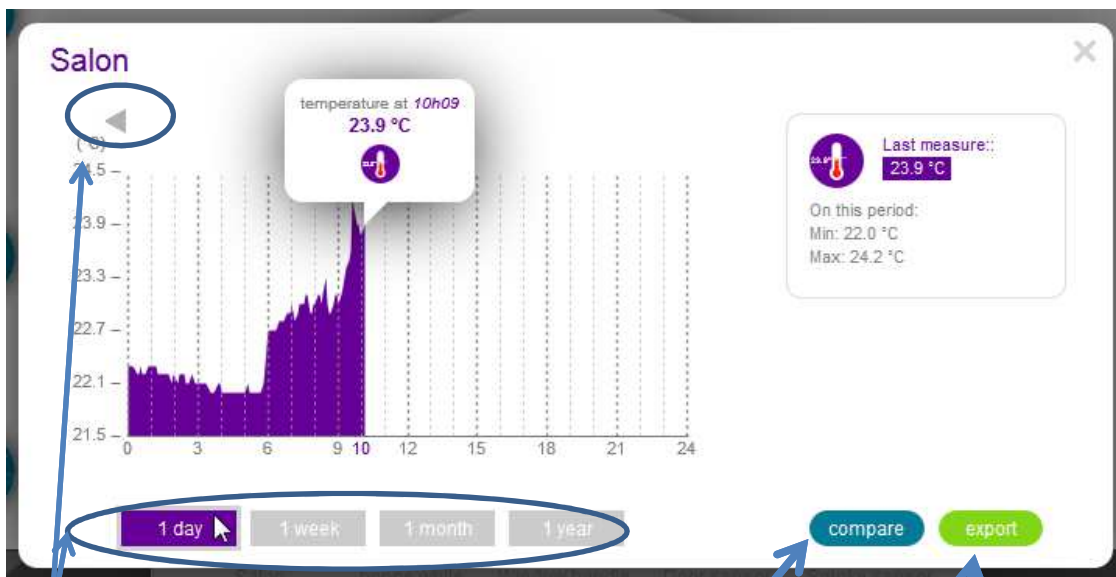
Salon

×

(°C)
24.5
23.9
23.3
22.7
22.1
21.5

0 3 6 9 10 12 15 18 21 24

temperature at 10h09
23.9 °C

Last measure::
23.9 °C

On this period:
Min: 22.0 °C
Max: 24.2 °C

1 day
1 week
1 month
1 year

compare
export